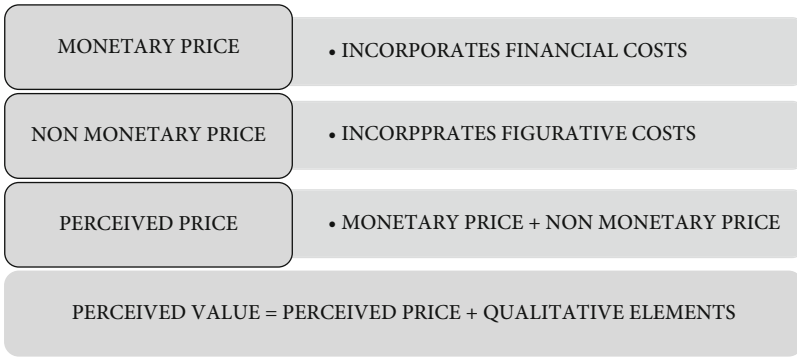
MONETARY PRICE

• INCORPORATES FINANCIAL COSTS

NON MONETARY PRICE

• INCORPPRATES FIGURATIVE COSTS

PERCEIVED PRICE

• MONETARY PRICE + NON MONETARY PRICE

PERCEIVED VALUE = PERCEIVED PRICE + QUALITATIVE ELEMENTS